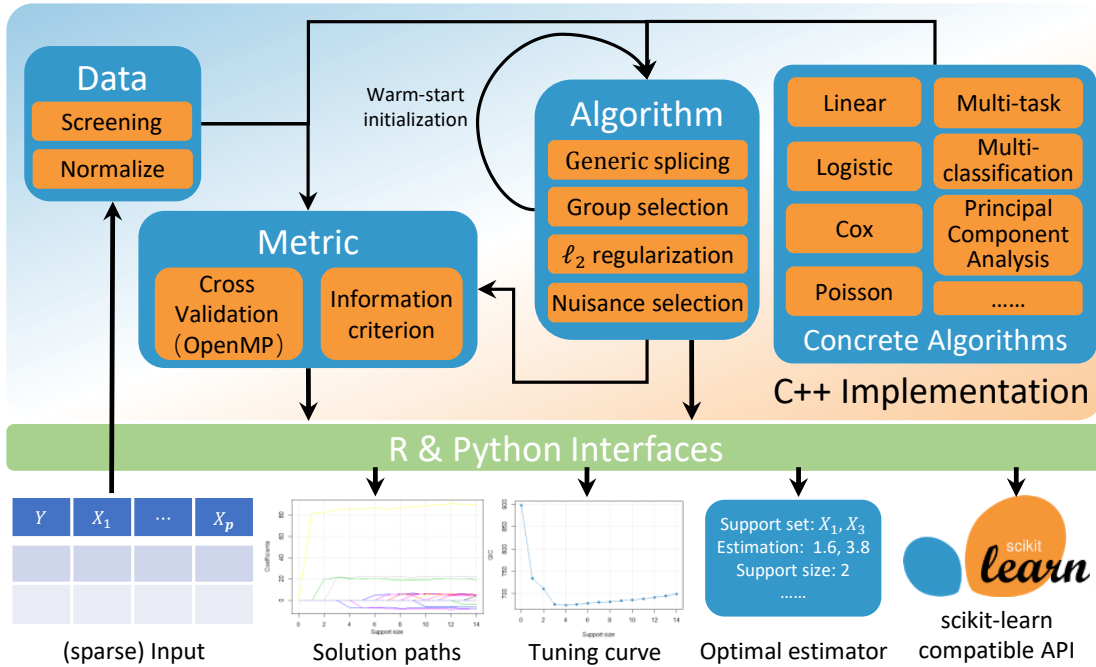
Data
Screening
Normalize

Warm-start initialization

Algorithm
Generic splicing
Group selection
$\ell_2$ regularization
Nuisance selection

Linear
Multi-task
Logistic
Multi-classification
Cox
Principal Component Analysis
Poisson
......
Concrete Algorithms

Metric
Cross Validation (OpenMP)
Information criterion

C++ Implementation

R & Python Interfaces

| $Y$ | $X_1$ | $\cdots$ | $X_p$ |
|---|---|---|---|
| | | | |
| | | | |

(sparse) Input

Coefficients
Support size
Solution paths

GIC
Support size
Tuning curve

Support set: $X_1, X_3$
Estimation: 1.6, 3.8
Support size: 2
......
Optimal estimator

scikit
learn
scikit-learn compatible API